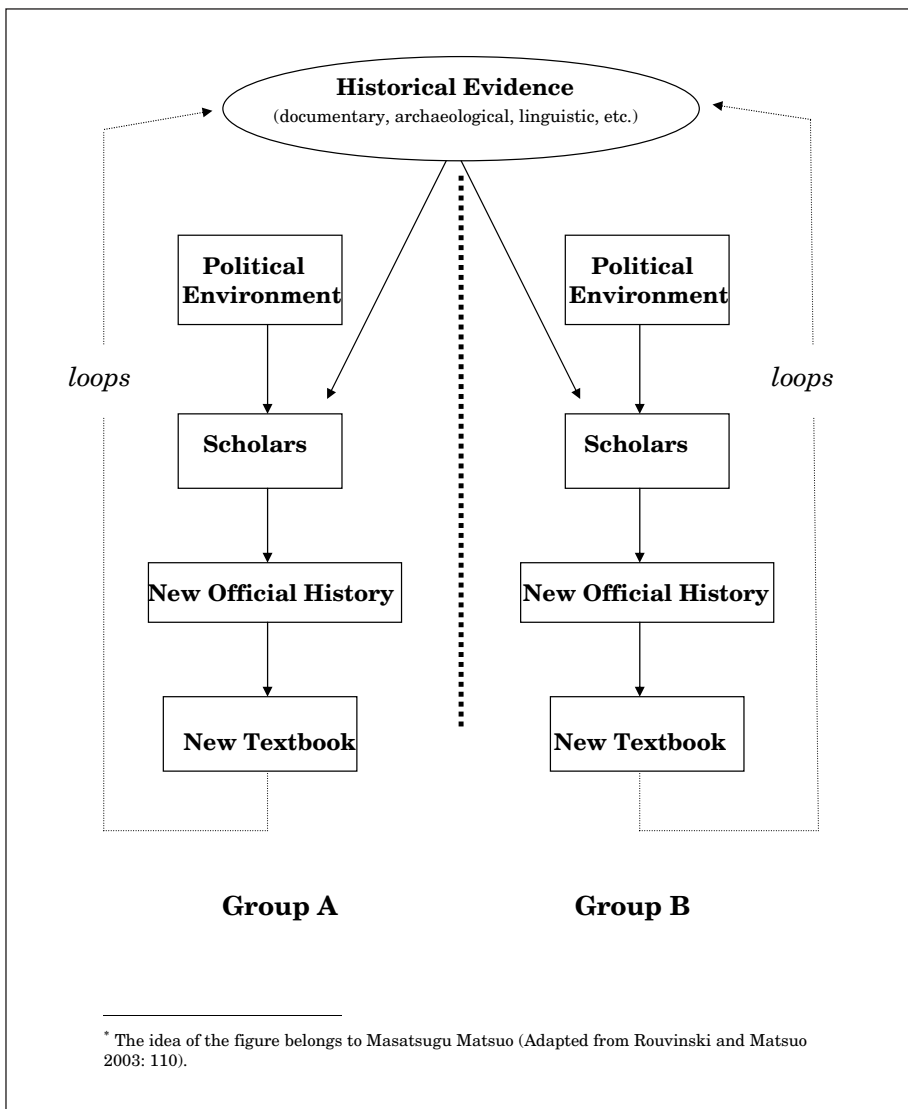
Historical Evidence
(documentary, archaeological, linguistic, etc.)

Political Environment

Political Environment

loops

loops

Scholars

Scholars

New Official History

New Official History

New Textbook

New Textbook

Group A

Group B

* The idea of the figure belongs to Masatsugu Matsuo (Adapted from Rouvinski and Matsuo 2003: 110).